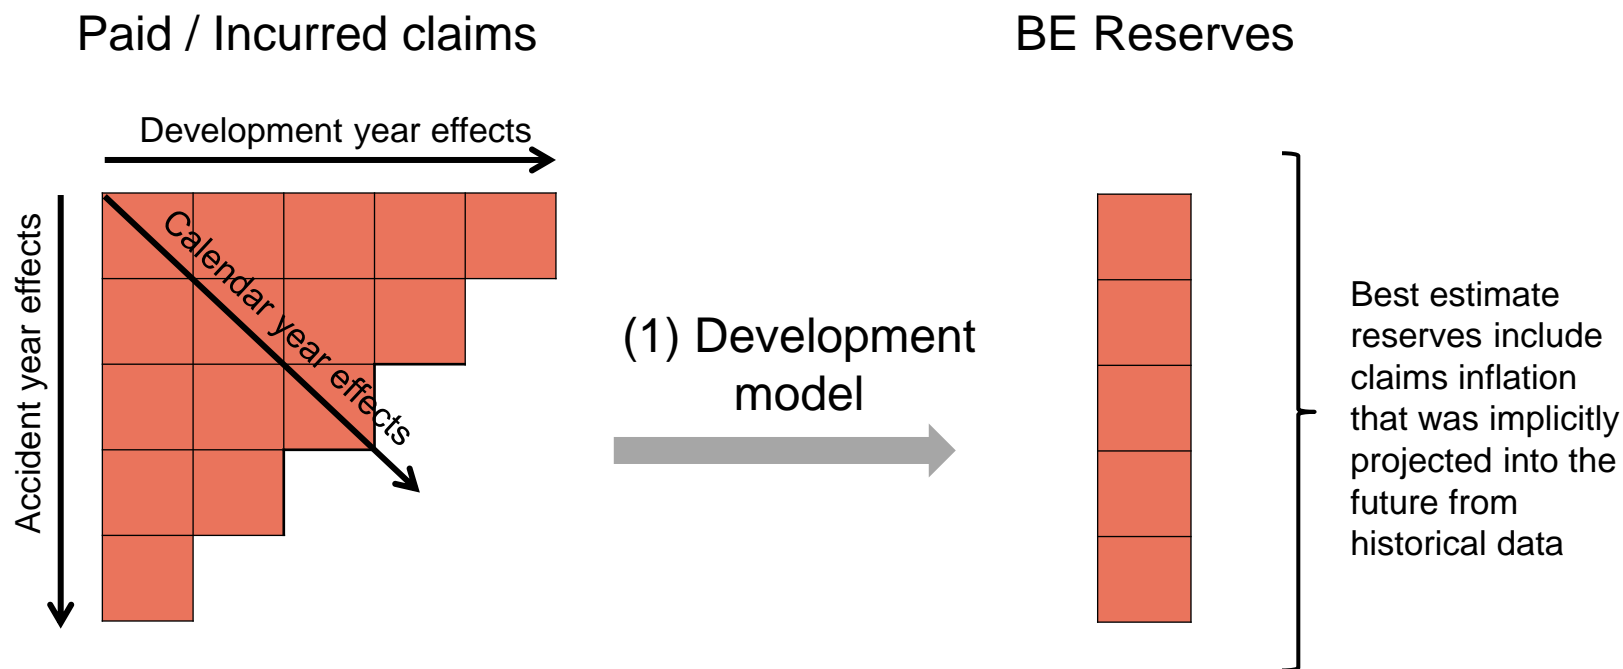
Paid / Incurred claims

BE Reserves

Development year effects

Accident year effects

Calendar year effects

(1) Development model

Best estimate reserves include claims inflation that was implicitly projected into the future from historical data